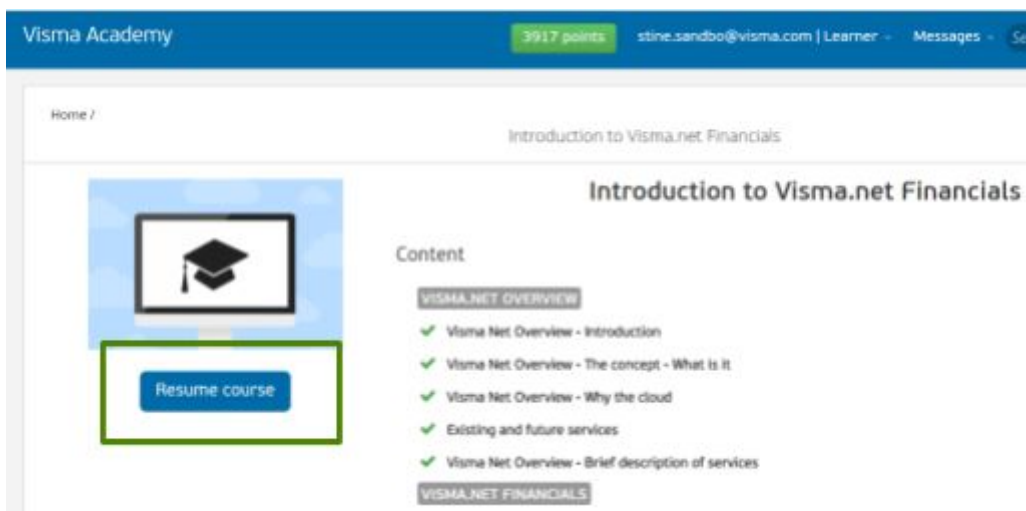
Visma Academy

3917 points

stine.sandbo@visma.com | Learner

Messages

Home /

Introduction to Visma.net Financials

Introduction to Visma.net Financials

Content

VISMA.NET OVERVIEW

Visma Net Overview - Introduction

Visma Net Overview - The concept - What is it

Visma Net Overview - Why the cloud

Existing and future services

Visma Net Overview - Brief description of services

VISMA.NET FINANCIALS

Resume course